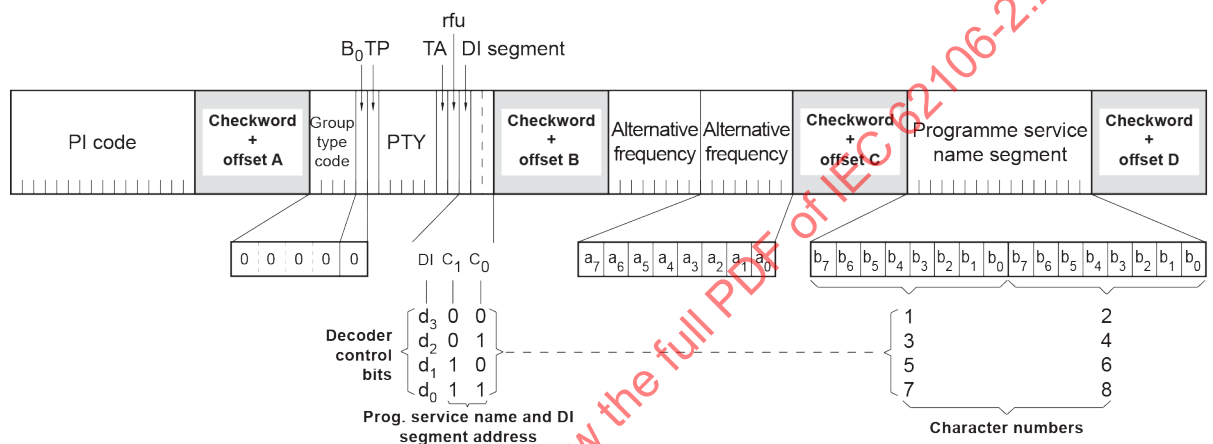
rfu

$B_0$TP TA DI segment

PI code

Checkword + offset A

Group type code

PTY

Checkword + offset B

Alternative frequency

Alternative frequency

Checkword + offset C

Programme service name segment

Checkword + offset D

0 0 0 0 0

DI $C_1$ $C_0$

$a_7$ $a_6$ $a_5$ $a_4$ $a_3$ $a_2$ $a_1$ $a_0$

$b_7$ $b_6$ $b_5$ $b_4$ $b_3$ $b_2$ $b_1$ $b_0$ $b_7$ $b_6$ $b_5$ $b_4$ $b_3$ $b_2$ $b_1$ $b_0$

Decoder control bits

$d_3$ 0 0
$d_2$ 0 1
$d_1$ 1 0
$d_0$ 1 1

Prog. service name and DI segment address

1 2
3 4
5 6
7 8

Character numbers

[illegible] the full PDF of IEC 62106-2:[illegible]